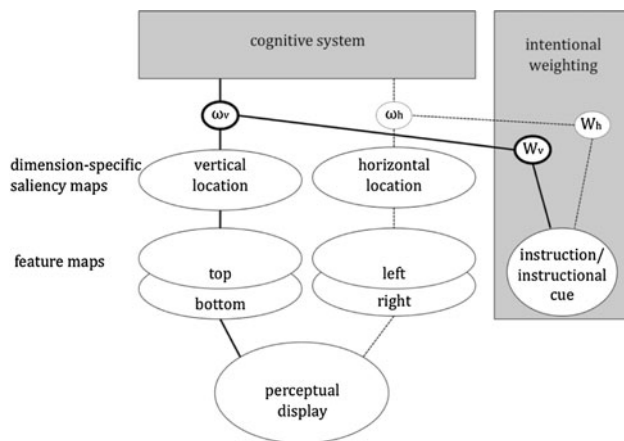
cognitive system

intentional weighting

$\omega_v$

$\omega_h$

$W_h$

$W_v$

dimension-specific saliency maps

vertical location

horizontal location

feature maps

top

bottom

left

right

instruction/ instructional cue

perceptual display